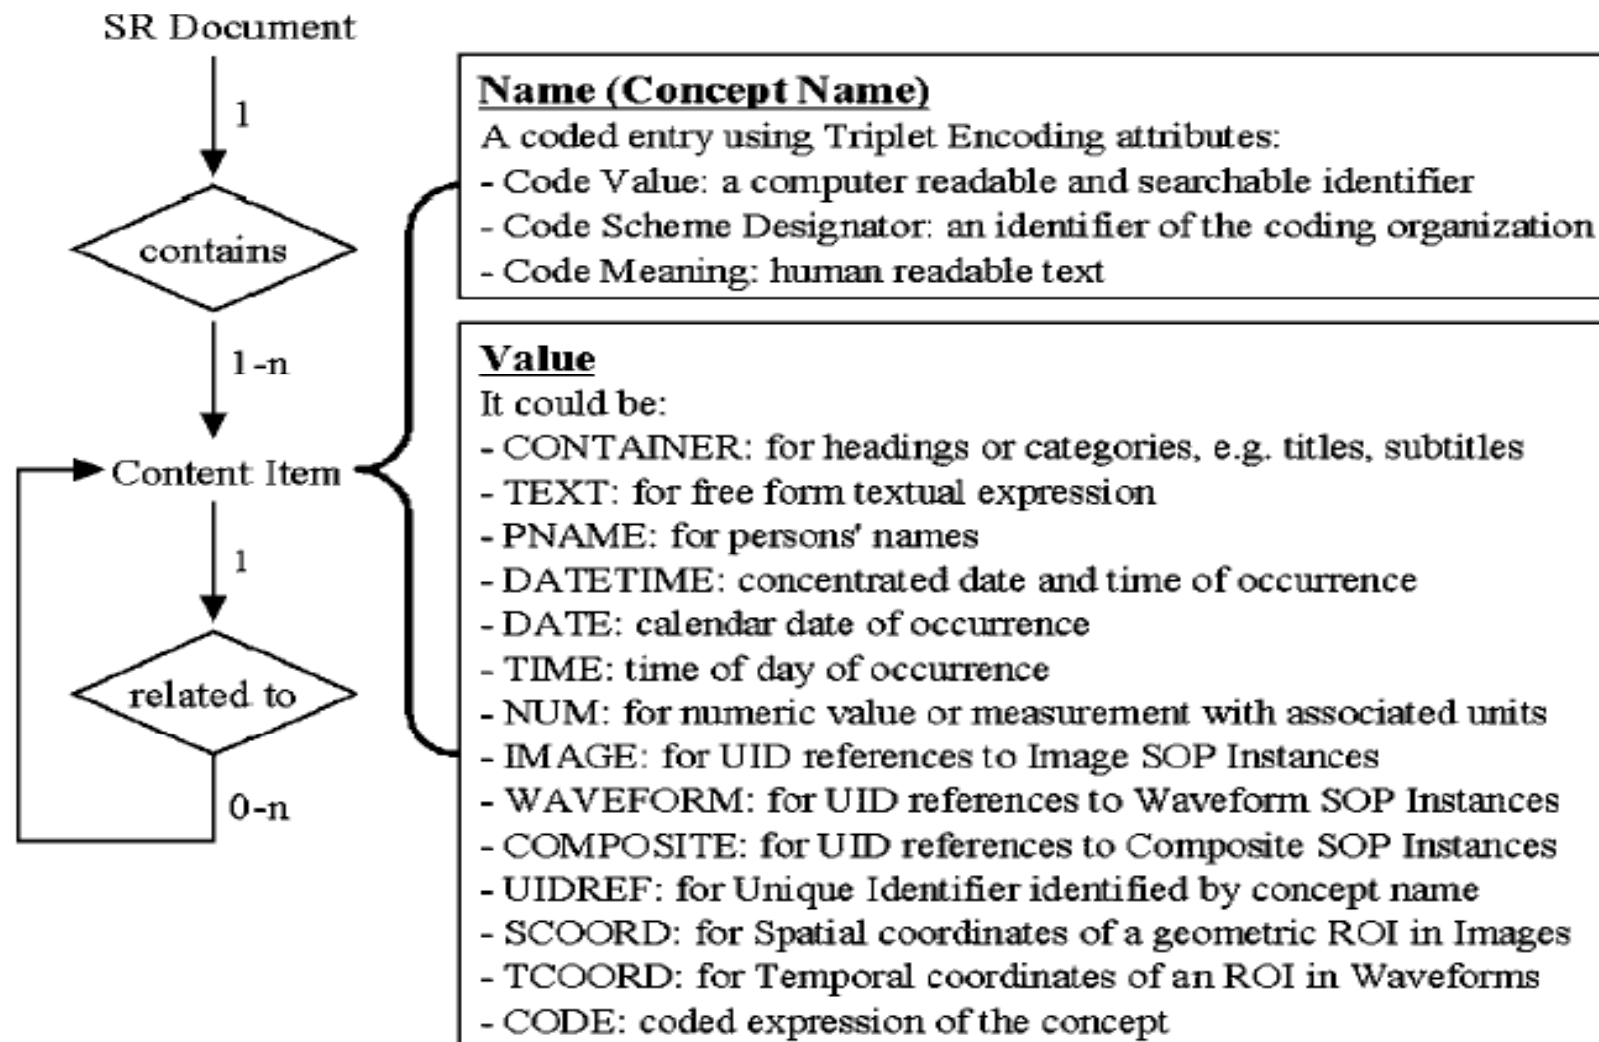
SR Document

1

contains

1-n

Content Item

1

related to

0-n

Name (Concept Name)
A coded entry using Triplet Encoding attributes:
- Code Value: a computer readable and searchable identifier
- Code Scheme Designator: an identifier of the coding organization
- Code Meaning: human readable text

Value
It could be:
- CONTAINER: for headings or categories, e.g. titles, subtitles
- TEXT: for free form textual expression
- PNAME: for persons' names
- DATETIME: concentrated date and time of occurrence
- DATE: calendar date of occurrence
- TIME: time of day of occurrence
- NUM: for numeric value or measurement with associated units
- IMAGE: for UID references to Image SOP Instances
- WAVEFORM: for UID references to Waveform SOP Instances
- COMPOSITE: for UID references to Composite SOP Instances
- UIDREF: for Unique Identifier identified by concept name
- SCOORD: for Spatial coordinates of a geometric ROI in Images
- TCOORD: for Temporal coordinates of an ROI in Waveforms
- CODE: coded expression of the concept